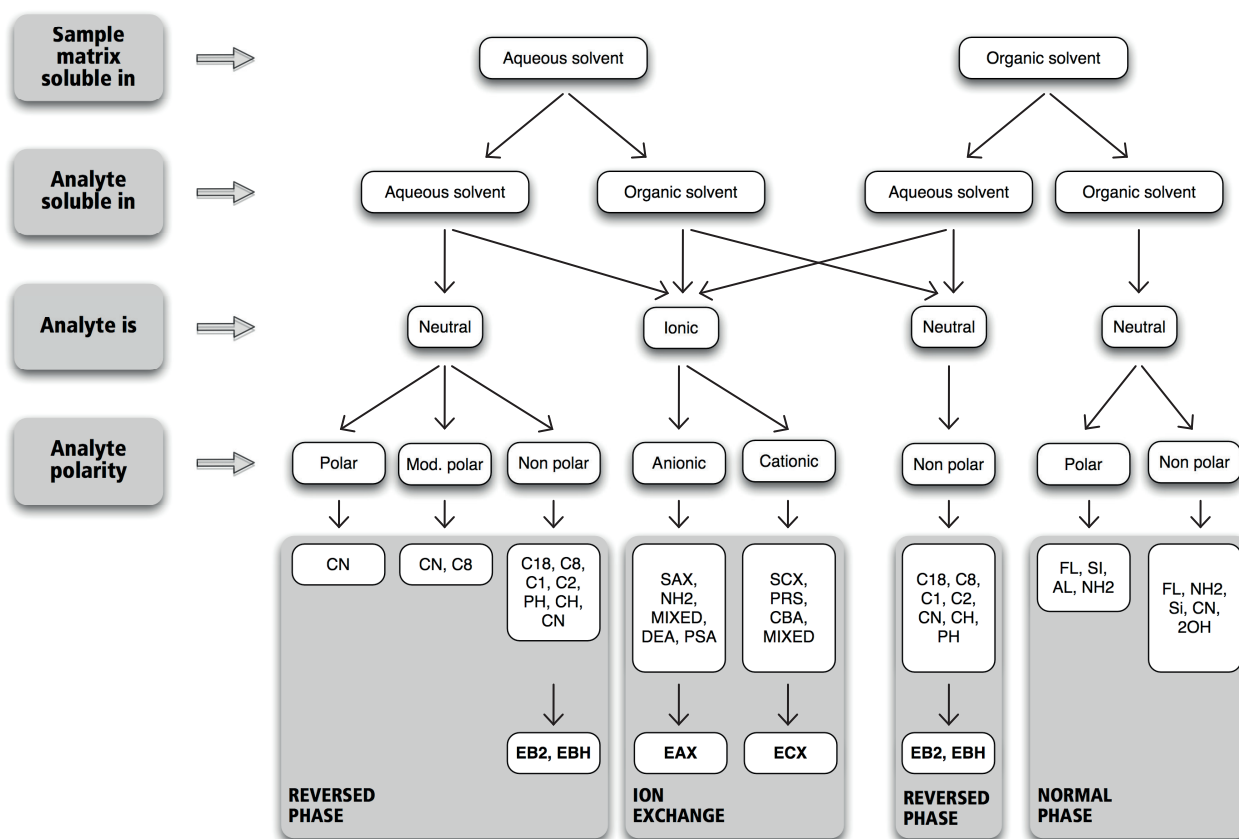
Sample matrix soluble in

Aqueous solvent

Organic solvent

Analyte soluble in

Aqueous solvent

Organic solvent

Aqueous solvent

Organic solvent

Analyte is

Neutral

Ionic

Neutral

Neutral

Analyte polarity

Polar

Mod. polar

Non polar

Anionic

Cationic

Non polar

Polar

Non polar

CN

CN, C8

C18, C8, C1, C2, PH, CH, CN

SAX, NH2, MIXED, DEA, PSA

SCX, PRS, CBA, MIXED

C18, C8, C1, C2, CN, CH, PH

FL, SI, AL, NH2

FL, NH2, Si, CN, 2OH

EB2, EBH

EAX

ECX

EB2, EBH

REVERSED PHASE

ION EXCHANGE

REVERSED PHASE

NORMAL PHASE